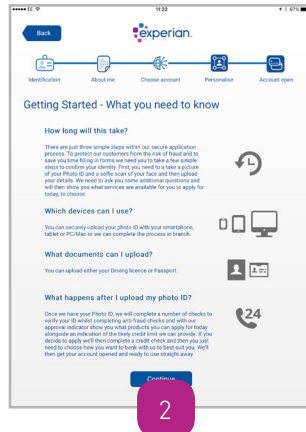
●●●●● EE 11:22 67%

Back

experian.

Identification About me Choose account Personalise Account open

Getting Started - What you need to know

How long will this take?

There are just three simple steps within our secure application process. To protect our customers from the risk of fraud and to save you time filling in forms we need you to take a few simple steps to confirm your identity. First, you need to take a picture of your Photo ID and a selfie scan of your face and then upload your details. We need to ask you some additional questions and will then show you what services are available for you to apply for today, to choose.

Which devices can I use?

You can securely upload your photo ID with your smartphone, tablet or PC/Mac or we can complete the process in branch.

What documents can I upload?

You can upload either your Driving licence or Passport.

What happens after I upload my photo ID?

Once we have your Photo ID, we will complete a number of checks to verify your ID whilst completing anti-fraud checks and with our approval indicator show you what products you can apply for today alongside an indication of the likely credit limit we can provide. If you decide to apply we'll then complete a credit check and then you just need to choose how you want to bank with us to best suit you. We'll then get your account opened and ready to use straight away.

24

Continue

2